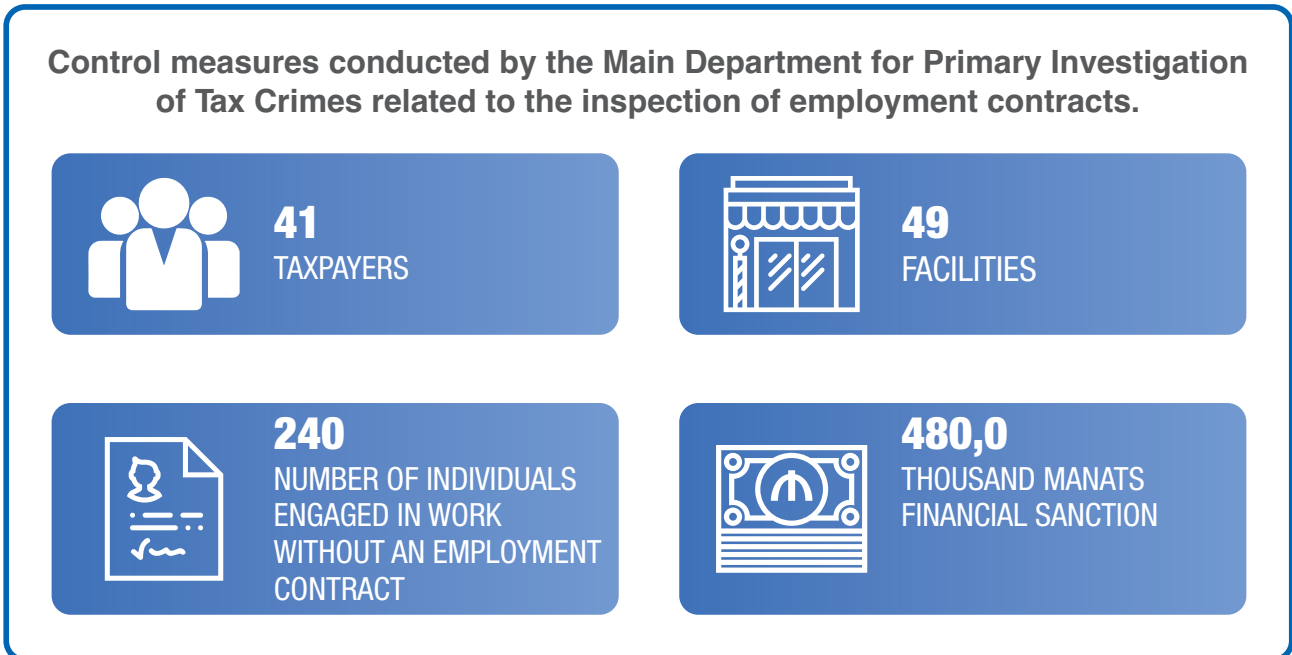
Control measures conducted by the Main Department for Primary Investigation of Tax Crimes related to the inspection of employment contracts.

41
TAXPAYERS

49
FACILITIES

240
NUMBER OF INDIVIDUALS ENGAGED IN WORK WITHOUT AN EMPLOYMENT CONTRACT

480,0
THOUSAND MANATS FINANCIAL SANCTION